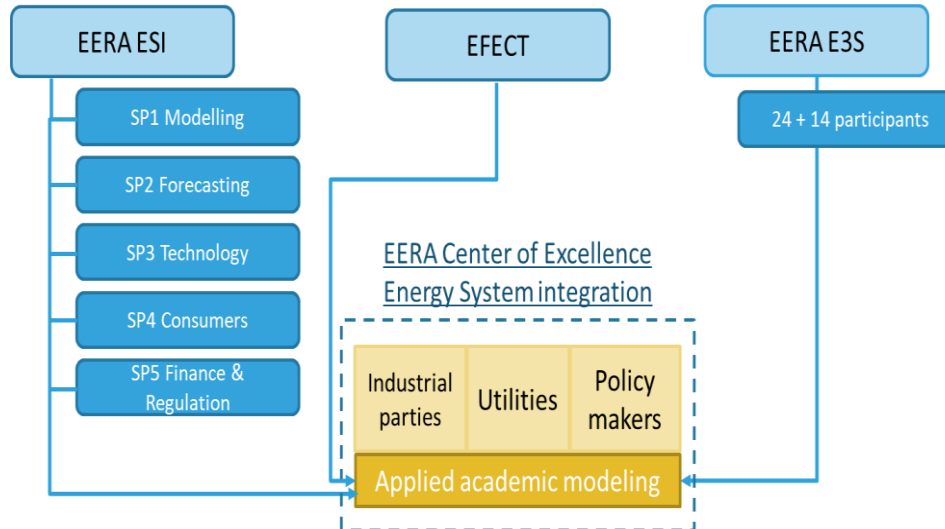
EERA ESI

EFECT

EERA E3S

SP1 Modelling

SP2 Forecasting

SP3 Technology

SP4 Consumers

SP5 Finance & Regulation

24 + 14 participants

EERA Center of Excellence
Energy System integration

Industrial parties

Utilities

Policy makers

Applied academic modeling